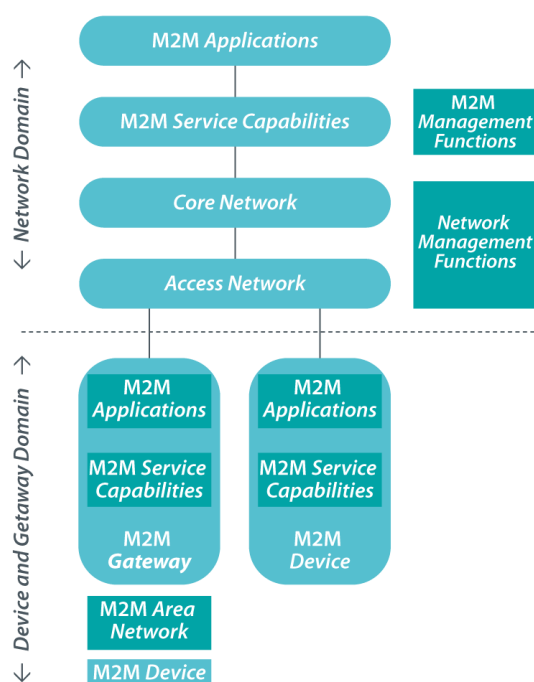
← Network Domain →

M2M Applications

M2M Service Capabilities

M2M Management Functions

Core Network

Network Management Functions

Access Network

← Device and Getaway Domain →

M2M Applications

M2M Service Capabilities

M2M Gateway

M2M Applications

M2M Service Capabilities

M2M Device

M2M Area Network

M2M Device